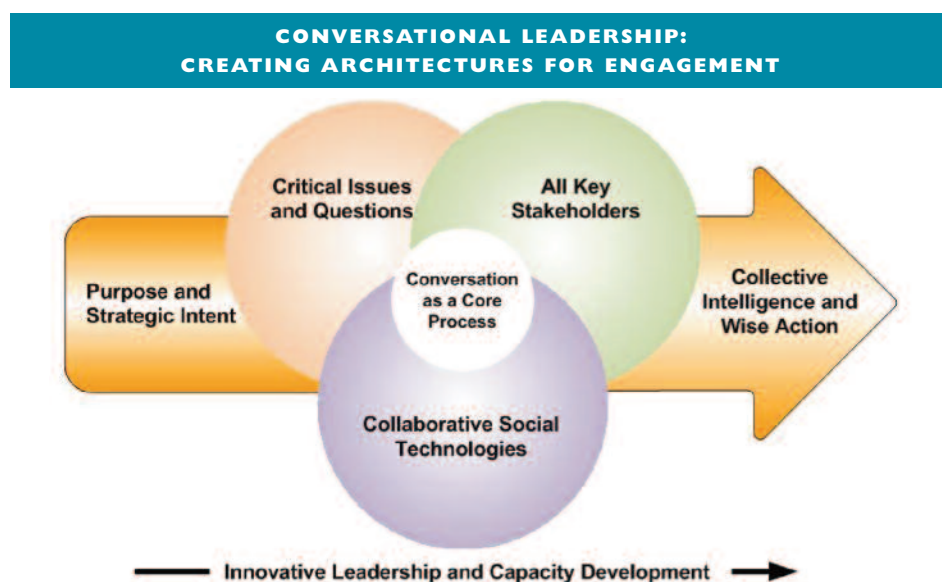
CONVERSATIONAL LEADERSHIP:
CREATING ARCHITECTURES FOR ENGAGEMENT

Critical Issues and Questions

All Key Stakeholders

Purpose and Strategic Intent

Conversation as a Core Process

Collective Intelligence and Wise Action

Collaborative Social Technologies

Innovative Leadership and Capacity Development